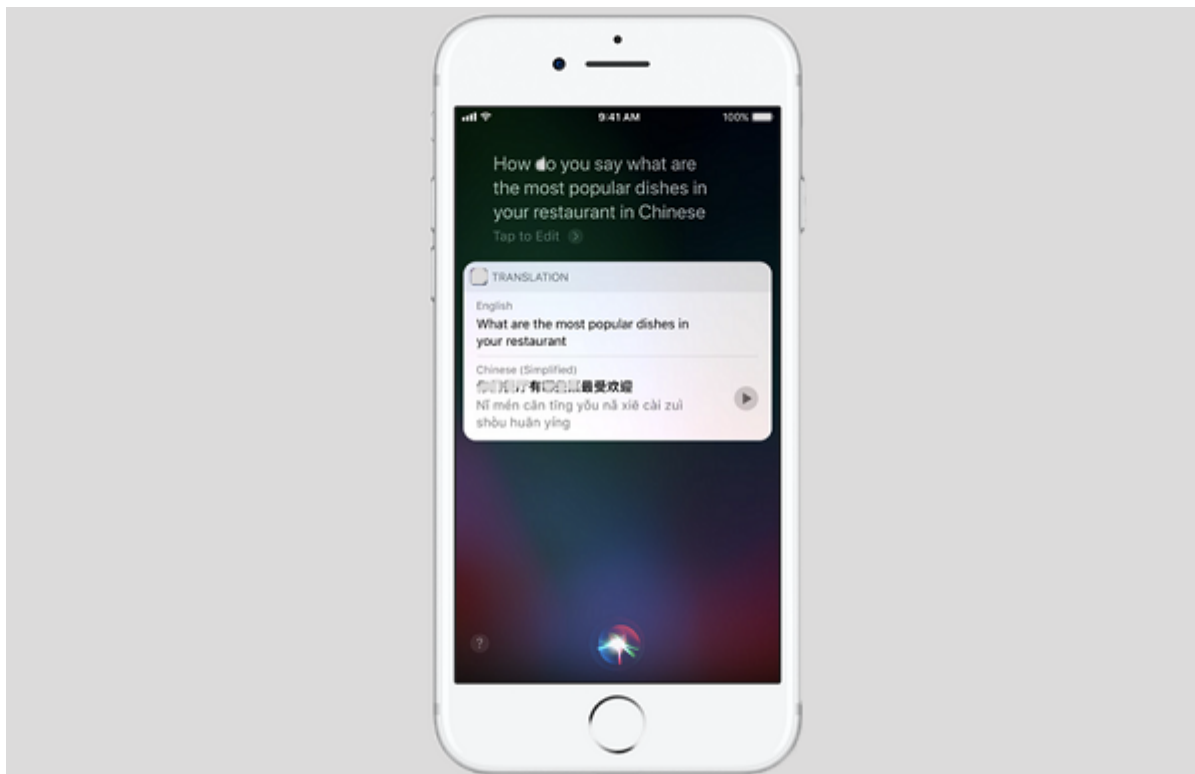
9:41 AM
100%

How do you say what are the most popular dishes in your restaurant in Chinese
Tap to Edit

TRANSLATION
English
What are the most popular dishes in your restaurant
Chinese (Simplified)
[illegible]有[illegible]最受欢迎
Nǐ mén cān tīng yǒu nǎ xiē cài zuì shòu huān yíng

?